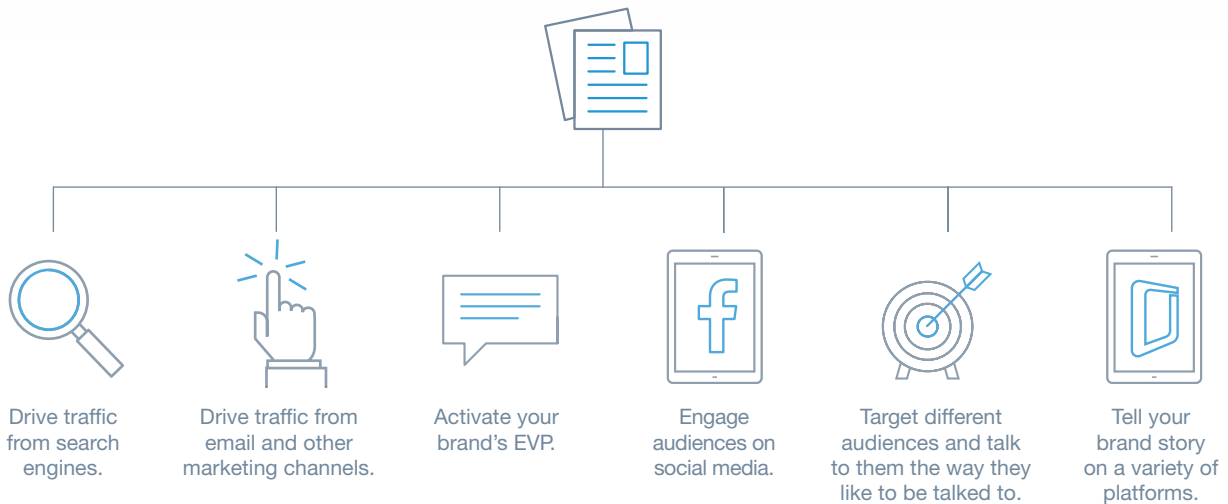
Drive traffic from search engines.

Drive traffic from email and other marketing channels.

Activate your brand's EVP.

Engage audiences on social media.

Target different audiences and talk to them the way they like to be talked to.

Tell your brand story on a variety of platforms.